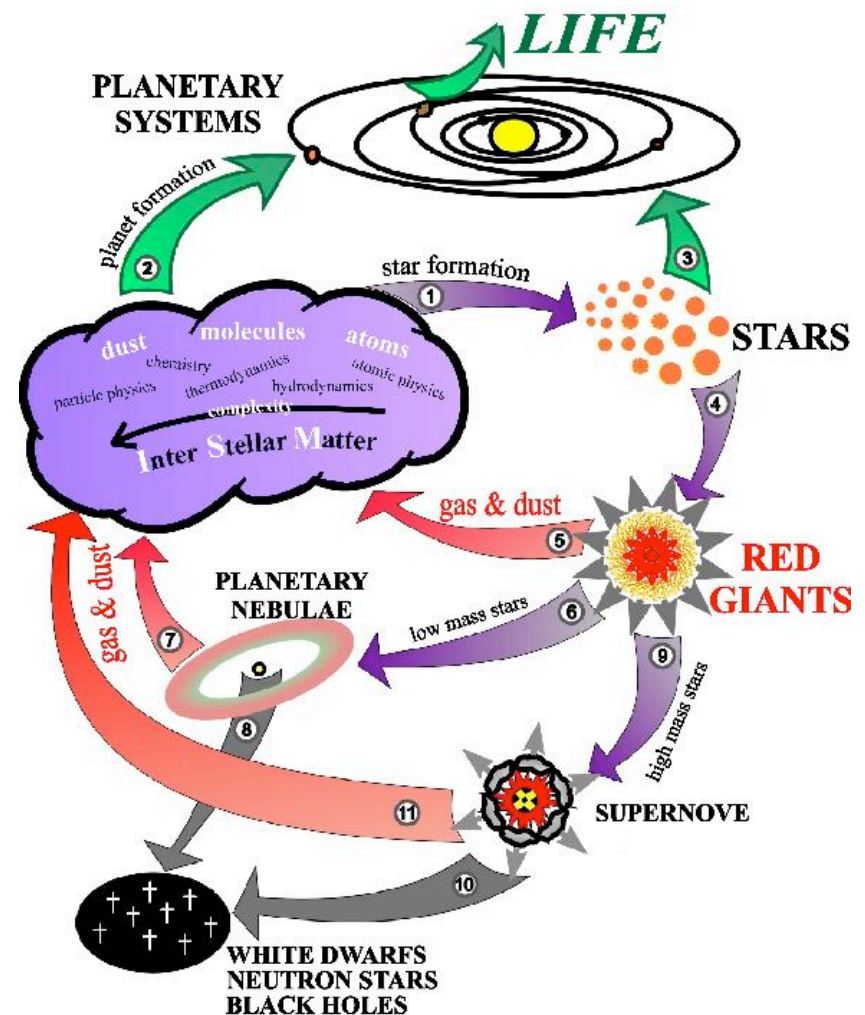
LIFE

PLANETARY SYSTEMS

planet formation

2

3

star formation

1

STARS

dust molecules atoms
chemistry
thermodynamics
atomic physics
particle physics
hydrodynamics
complexity

Inter Stellar Matter

4

gas & dust

5

RED GIANTS

PLANETARY NEBULAE

gas & dust

7

low mass stars

6

9

high mass stars

8

11

SUPERNOVE

10

WHITE DWARFS
NEUTRON STARS
BLACK HOLES